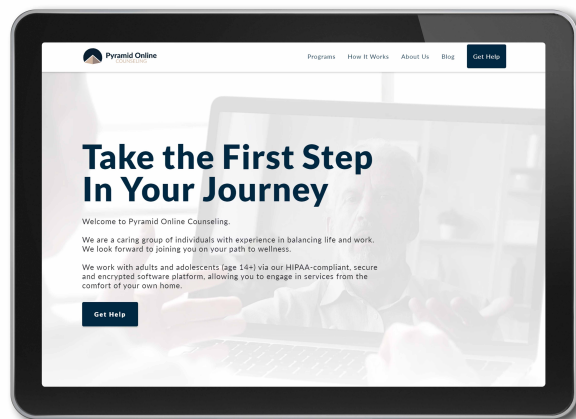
Pyramid Online
COUNSELING

Programs How It Works About Us Blog Get Help

Take the First Step In Your Journey

Welcome to Pyramid Online Counseling.

We are a caring group of individuals with experience in balancing life and work. We look forward to joining you on your path to wellness.

We work with adults and adolescents (age 14+) via our HIPAA-compliant, secure and encrypted software platform, allowing you to engage in services from the comfort of your own home.

Get Help